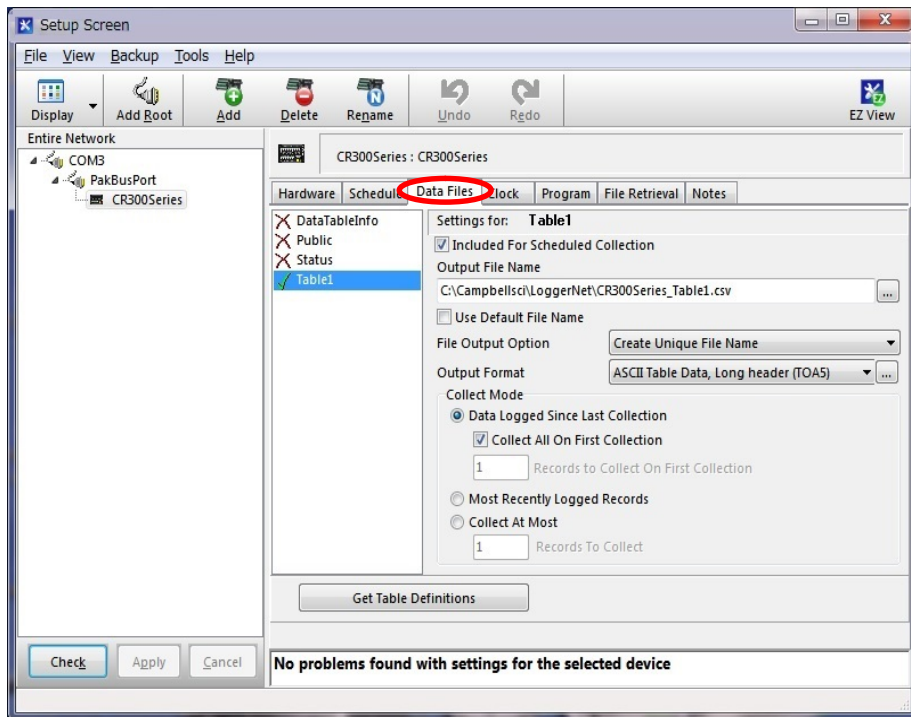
Setup Screen

File View Backup Tools Help

Display Add Root Add Delete Rename Undo Redo EZ View

Entire Network
COM3
PakBusPort
CR300Series

CR300Series : CR300Series

Hardware Schedule Data Files Clock Program File Retrieval Notes

DataTableInfo
Public
Status
Table1

Settings for: Table1
Included For Scheduled Collection
Output File Name
C:\Campbellsci\LoggerNet\CR300Series_Table1.csv
...
Use Default File Name
File Output Option Create Unique File Name
Output Format ASCII Table Data, Long header (TOA5)
...
Collect Mode
Data Logged Since Last Collection
Collect All On First Collection
1 Records to Collect On First Collection
Most Recently Logged Records
Collect At Most
1 Records To Collect

Get Table Definitions

Check Apply Cancel

No problems found with settings for the selected device